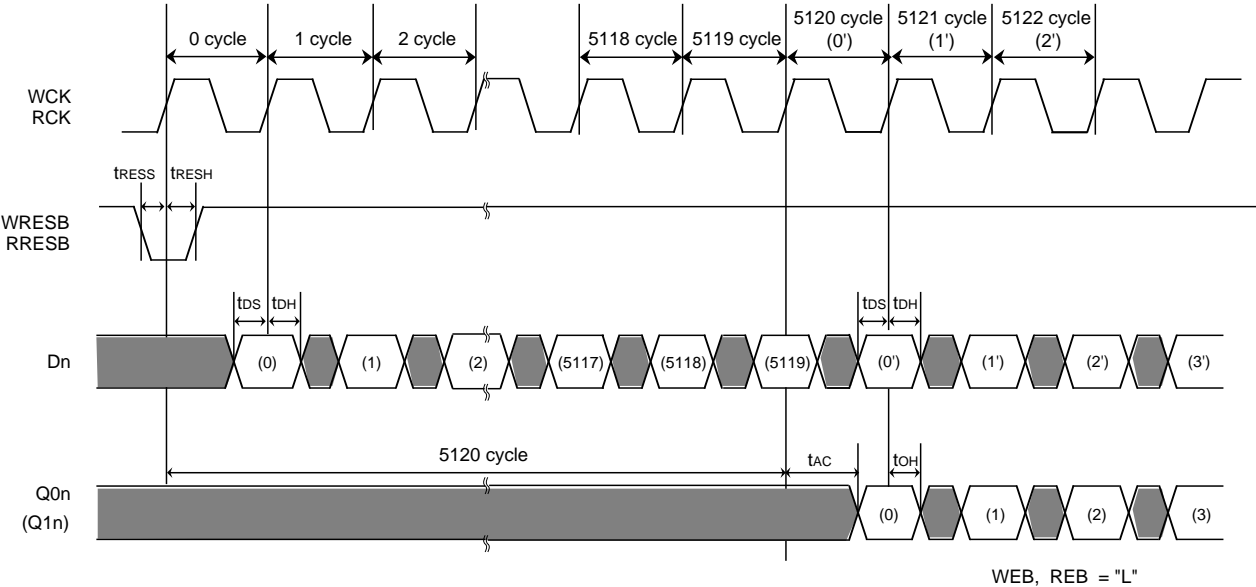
0 cycle
1 cycle
2 cycle
5118 cycle
5119 cycle
5120 cycle (0')
5121 cycle (1')
5122 cycle (2')

WCK
RCK

tRESS
tRESH

WRESB
RRESB

tDS
tDH
tDS
tDH

Dn
(0)
(1)
(2)
(5117)
(5118)
(5119)
(0')
(1')
(2')
(3')

5120 cycle
tAC
tOH

Q0n
(Q1n)
(0)
(1)
(2)
(3)

WEB, REB = "L"